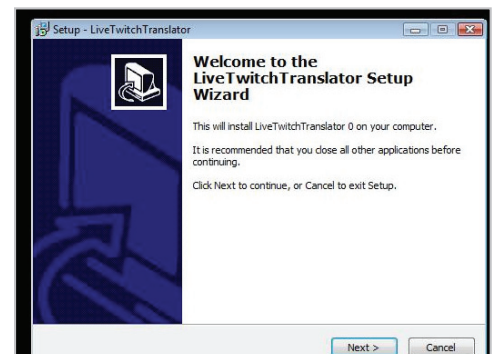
Setup - LiveTwitchTranslator

Welcome to the LiveTwitchTranslator Setup Wizard

This will install LiveTwitchTranslator 0 on your computer.

It is recommended that you close all other applications before continuing.

Click Next to continue, or Cancel to exit Setup.

Next >

Cancel